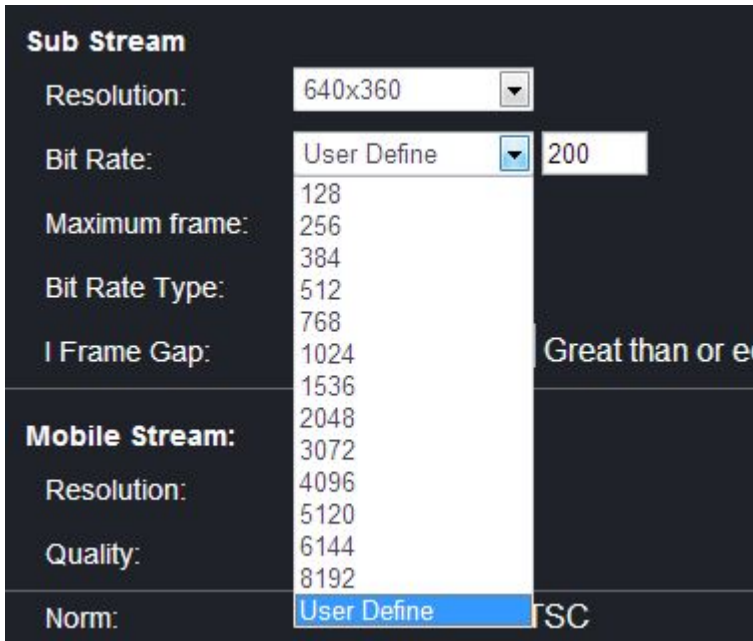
Sub Stream

Resolution: 640x360

Bit Rate: User Define 200

128
256
384
512
768
1024
1536
2048
3072
4096
5120
6144
8192
User Define

Maximum frame:

Bit Rate Type:

I Frame Gap: Great than or e

Mobile Stream:

Resolution:

Quality:

Norm: TSC